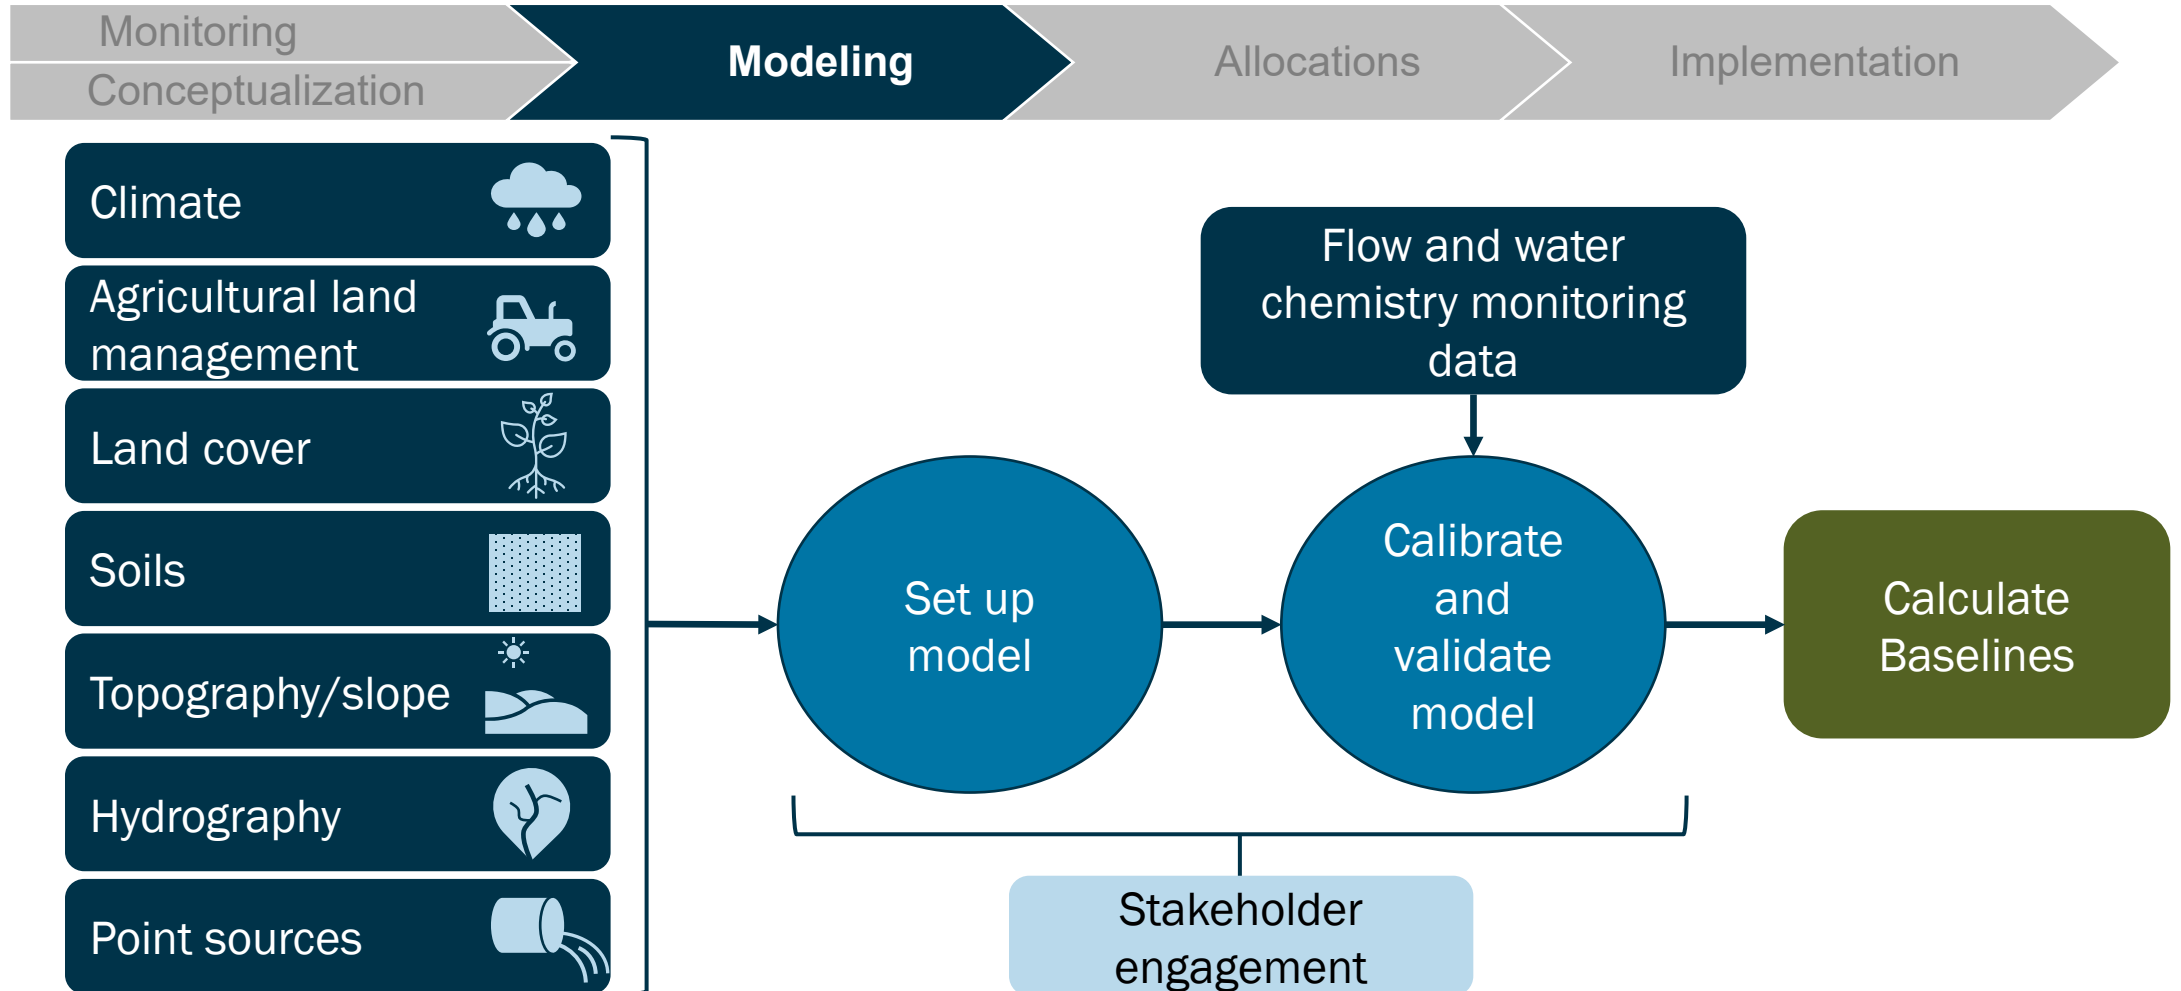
Monitoring
Conceptualization
Modeling
Allocations
Implementation

Climate
Agricultural land management
Land cover
Soils
Topography/slope
Hydrography
Point sources

Flow and water chemistry monitoring data

Set up model
Calibrate and validate model
Calculate Baselines

Stakeholder engagement